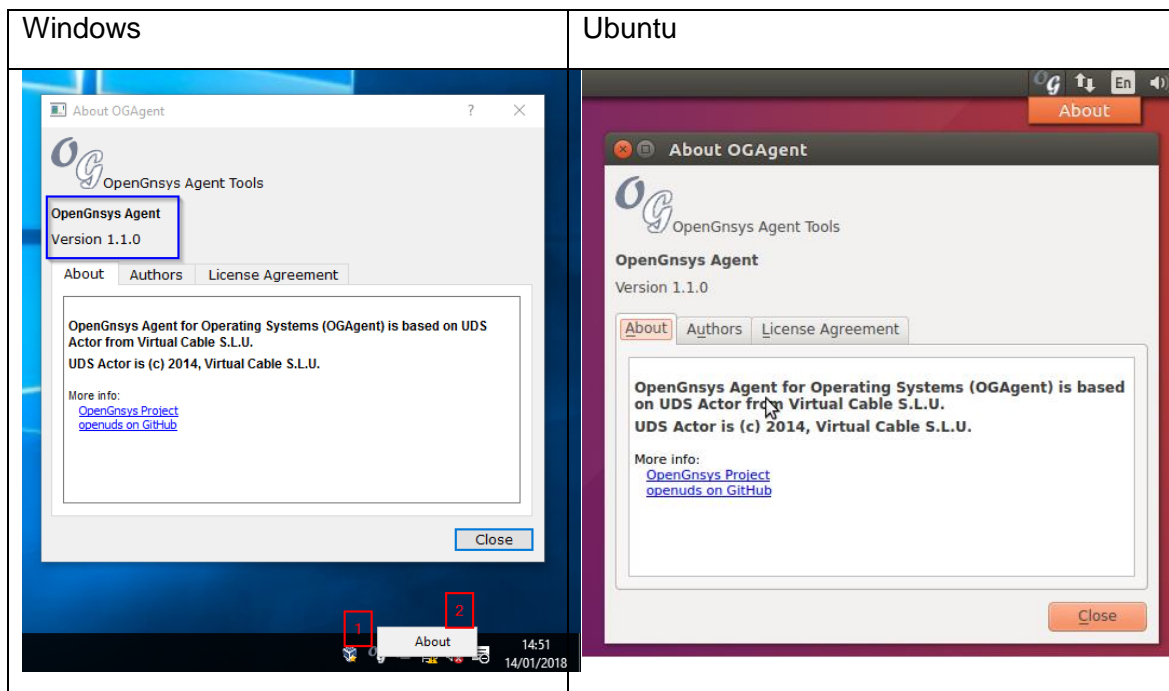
| Windows | Ubuntu |
|---|---|
| About OGAgent ? ✕ OG OpenGnsys Agent Tools **OpenGnsys Agent** Version 1.1.0 About Authors License Agreement **OpenGnsys Agent for Operating Systems (OGAgent) is based on UDS Actor from Virtual Cable S.L.U.** **UDS Actor is (c) 2014, Virtual Cable S.L.U.** More info: OpenGnsys Project openuds on GitHub Close 1 2 About 14:51 14/01/2018 | En About **About OGAgent** OG OpenGnsys Agent Tools **OpenGnsys Agent** Version 1.1.0 About Authors License Agreement **OpenGnsys Agent for Operating Systems (OGAgent) is based on UDS Actor from Virtual Cable S.L.U.** **UDS Actor is (c) 2014, Virtual Cable S.L.U.** More info: OpenGnsys Project openuds on GitHub Close |